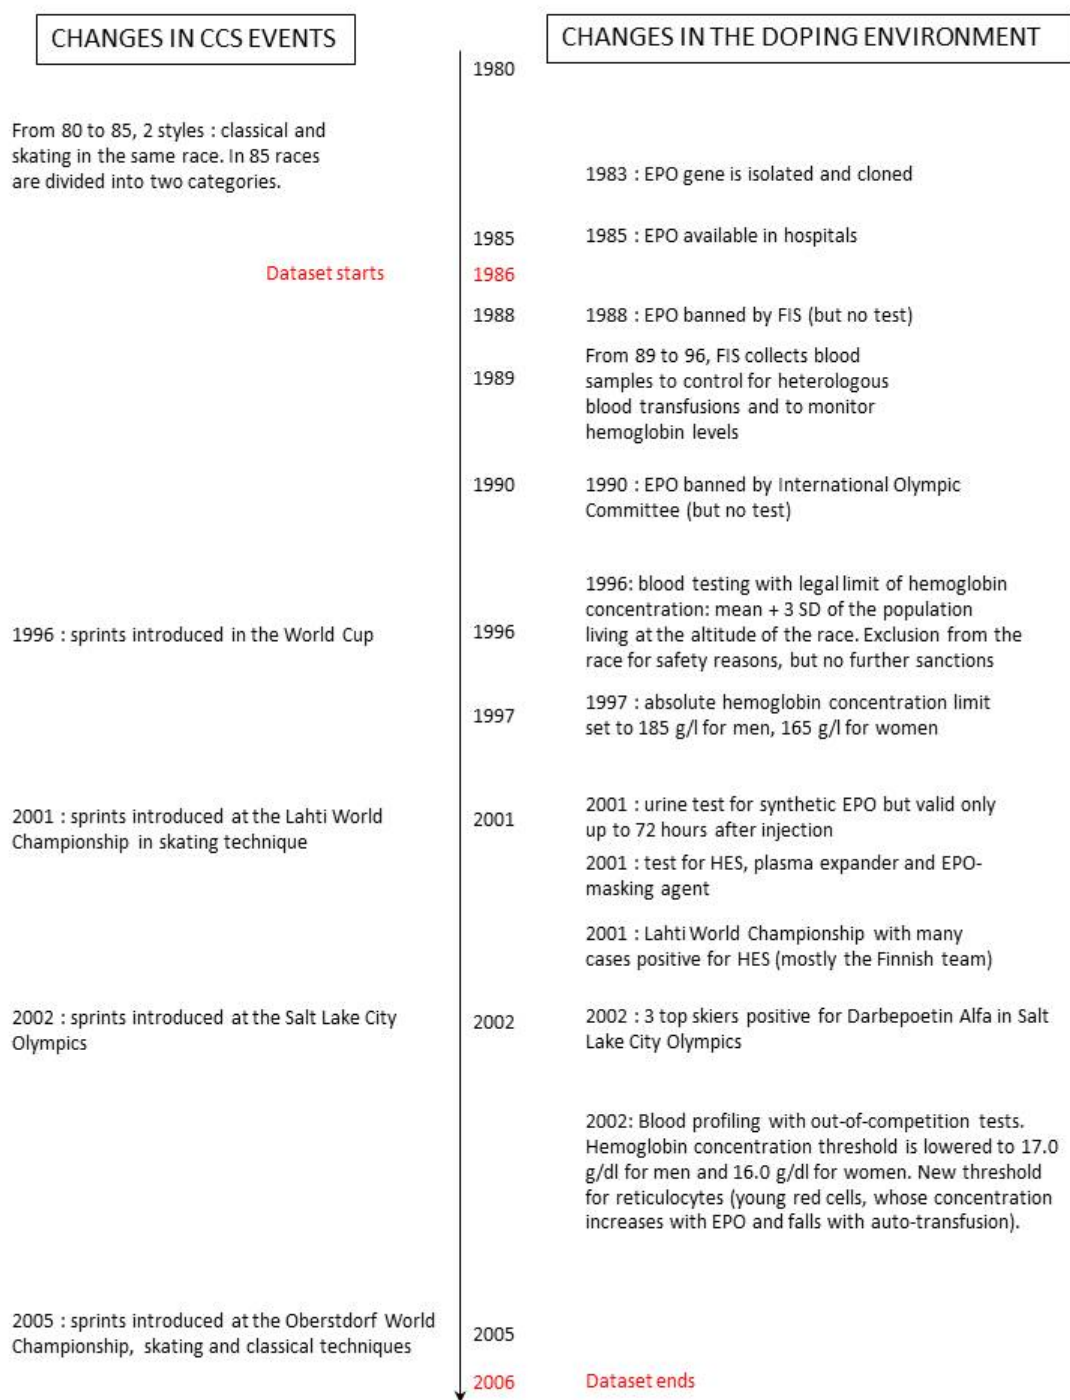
CHANGES IN CCS EVENTS

CHANGES IN THE DOPING ENVIRONMENT

1980

From 80 to 85, 2 styles : classical and skating in the same race. In 85 races are divided into two categories.

1983 : EPO gene is isolated and cloned

1985

1985 : EPO available in hospitals

Dataset starts

1986

1988

1988 : EPO banned by FIS (but no test)

1989

From 89 to 96, FIS collects blood samples to control for heterologous blood transfusions and to monitor hemoglobin levels

1990

1990 : EPO banned by International Olympic Committee (but no test)

1996 : sprints introduced in the World Cup

1996

1996: blood testing with legal limit of hemoglobin concentration: mean + 3 SD of the population living at the altitude of the race. Exclusion from the race for safety reasons, but no further sanctions

1997

1997 : absolute hemoglobin concentration limit set to 185 g/l for men, 165 g/l for women

2001 : sprints introduced at the Lahti World Championship in skating technique

2001

2001 : urine test for synthetic EPO but valid only up to 72 hours after injection

2001 : test for HES, plasma expander and EPO-masking agent

2001 : Lahti World Championship with many cases positive for HES (mostly the Finnish team)

2002 : sprints introduced at the Salt Lake City Olympics

2002

2002 : 3 top skiers positive for Darbepoetin Alfa in Salt Lake City Olympics

2002: Blood profiling with out-of-competition tests. Hemoglobin concentration threshold is lowered to 17.0 g/dl for men and 16.0 g/dl for women. New threshold for reticulocytes (young red cells, whose concentration increases with EPO and falls with auto-transfusion).

2005 : sprints introduced at the Oberstdorf World Championship, skating and classical techniques

2005

2006

Dataset ends